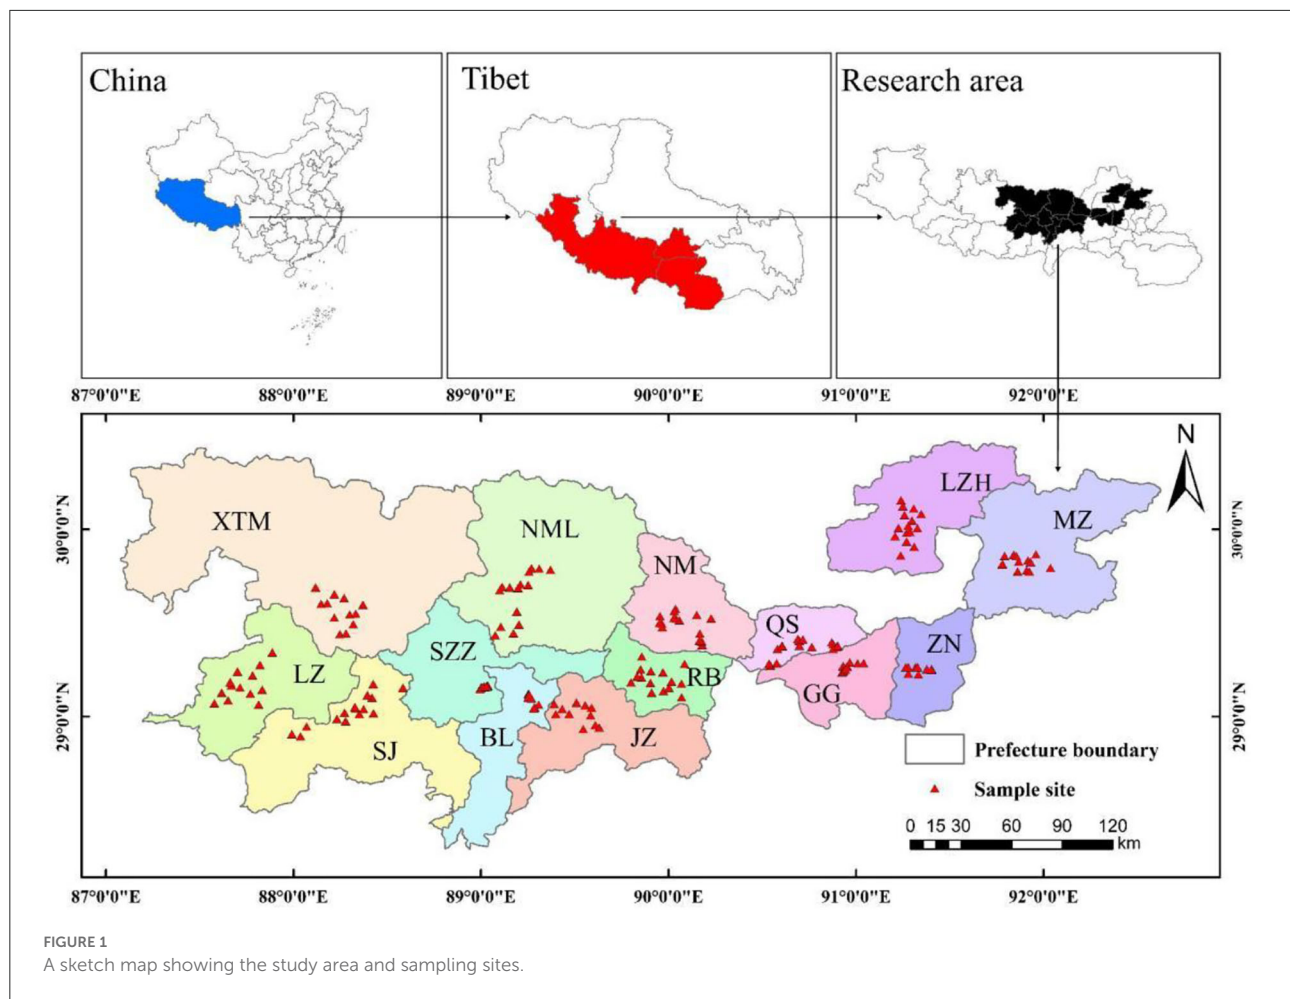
China

Tibet

Research area

87°0'0"E 88°0'0"E 89°0'0"E 90°0'0"E 91°0'0"E 92°0'0"E

N

XTM

NML

NM

LZH

MZ

LZ

SZZ

RB

QS

ZN

GG

SJ

BL

JZ

30°0'0"N

29°0'0"N

30°0'0"N

29°0'0"N

Prefecture boundary

Sample site

0 15 30 60 90 120 km

87°0'0"E 88°0'0"E 89°0'0"E 90°0'0"E 91°0'0"E 92°0'0"E

FIGURE 1
A sketch map showing the study area and sampling sites.